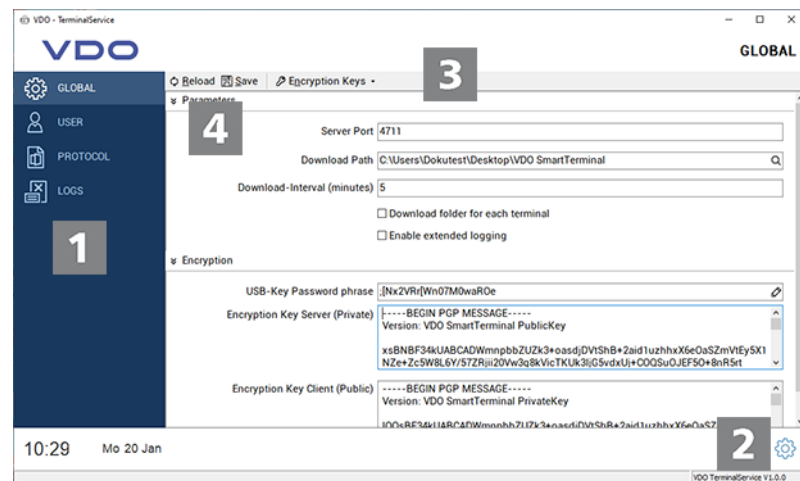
VDO - TerminalService

VDO

GLOBAL

GLOBAL
USER
PROTOCOL
LOGS

1

Reload  Save  Encryption Keys

3

Parameters

4

Server Port 4711

Download Path C:\Users\Dokutest\Desktop\VDO SmartTerminal

Download-Interval (minutes) 5

Download folder for each terminal

Enable extended logging

Encryption

USB-Key Password phrase .[Nx2VRr[Wn07M0waROe

Encryption Key Server (Private) -----BEGIN PGP MESSAGE-----
Version: VDO SmartTerminal PublicKey

xsBNBF34kUABCADWmnpbbZUZk3+oasdjDVtShB+2aid1uzhhxX6eOaSZmVtEy5X1NZe+Zc5W8L6Y/57ZRjii20Vw3q8kVicTKUk3lj05vdxUj+COQSuOJEF5O+8nR5rt

Encryption Key Client (Public) -----BEGIN PGP MESSAGE-----
Version: VDO SmartTerminal PrivateKey

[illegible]

10:29  Mo 20 Jan

2

VDO TerminalService V1.0.0